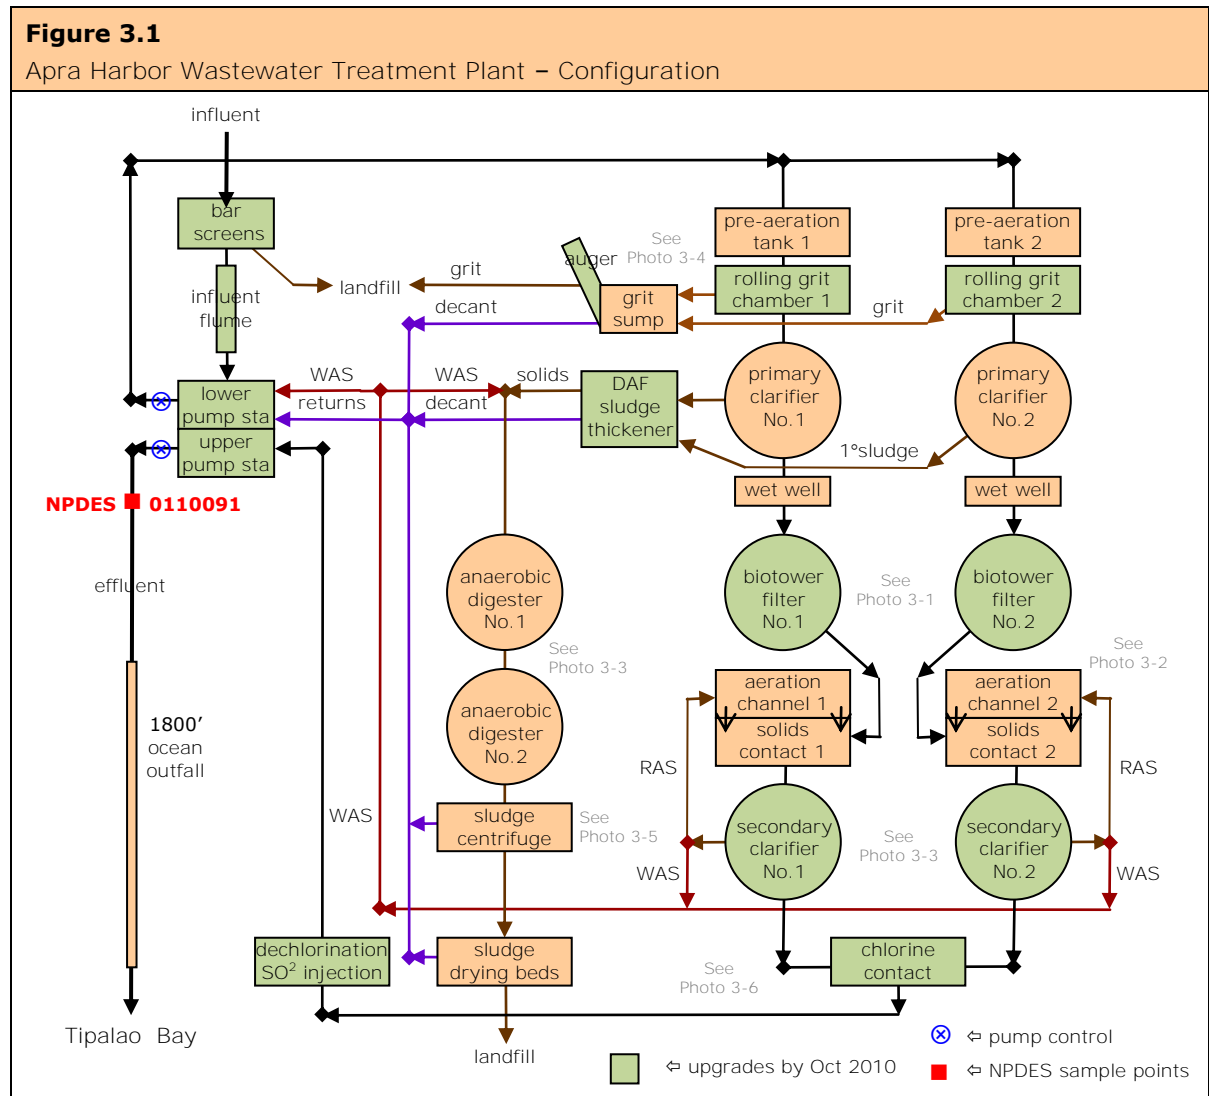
**Figure 3.1**
Apra Harbor Wastewater Treatment Plant – Configuration

influent

bar screens

landfill

grit

auger

See Photo 3-4

pre-aeration tank 1

pre-aeration tank 2

rolling grit chamber 1

rolling grit chamber 2

grit sump

grit

decant

influent flume

WAS

WAS

solids

returns

decant

lower pump sta

upper pump sta

DAF sludge thickener

primary clarifier No. 1

primary clarifier No. 2

1°sludge

wet well

wet well

NPDES 0110091

effluent

anaerobic digester No. 1

See Photo 3-3

anaerobic digester No. 2

biotower filter No. 1

See Photo 3-1

biotower filter No. 2

See Photo 3-2

aeration channel 1

solids contact 1

aeration channel 2

solids contact 2

RAS

RAS

1800′ ocean outfall

WAS

sludge centrifuge

See Photo 3-5

secondary clarifier No. 1

See Photo 3-3

secondary clarifier No. 2

WAS

WAS

dechlorination $SO^2$ injection

sludge drying beds

See Photo 3-6

chlorine contact

Tipalao Bay

landfill

⇦ upgrades by Oct 2010

⇦ pump control

⇦ NPDES sample points